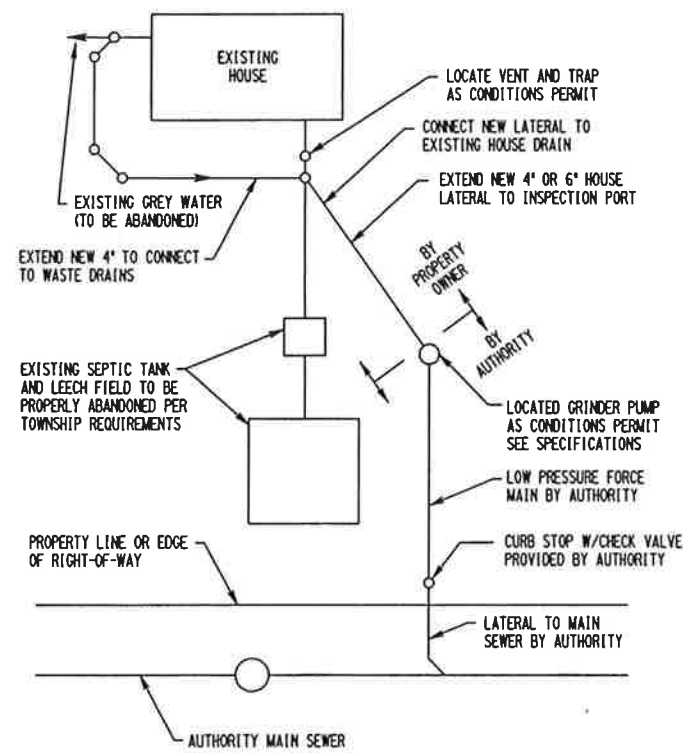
EXISTING HOUSE

LOCATE VENT AND TRAP AS CONDITIONS PERMIT

CONNECT NEW LATERAL TO EXISTING HOUSE DRAIN

EXTEND NEW 4" OR 6" HOUSE LATERAL TO INSPECTION PORT

EXISTING GREY WATER (TO BE ABANDONED)

EXTEND NEW 4" TO CONNECT TO WASTE DRAINS

BY PROPERTY OWNER

BY AUTHORITY

EXISTING SEPTIC TANK AND LEECH FIELD TO BE PROPERLY ABANDONED PER TOWNSHIP REQUIREMENTS

LOCATED GRINDER PUMP AS CONDITIONS PERMIT SEE SPECIFICATIONS

LOW PRESSURE FORCE MAIN BY AUTHORITY

PROPERTY LINE OR EDGE OF RIGHT-OF-WAY

CURB STOP W/CHECK VALVE PROVIDED BY AUTHORITY

LATERAL TO MAIN SEWER BY AUTHORITY

AUTHORITY MAIN SEWER